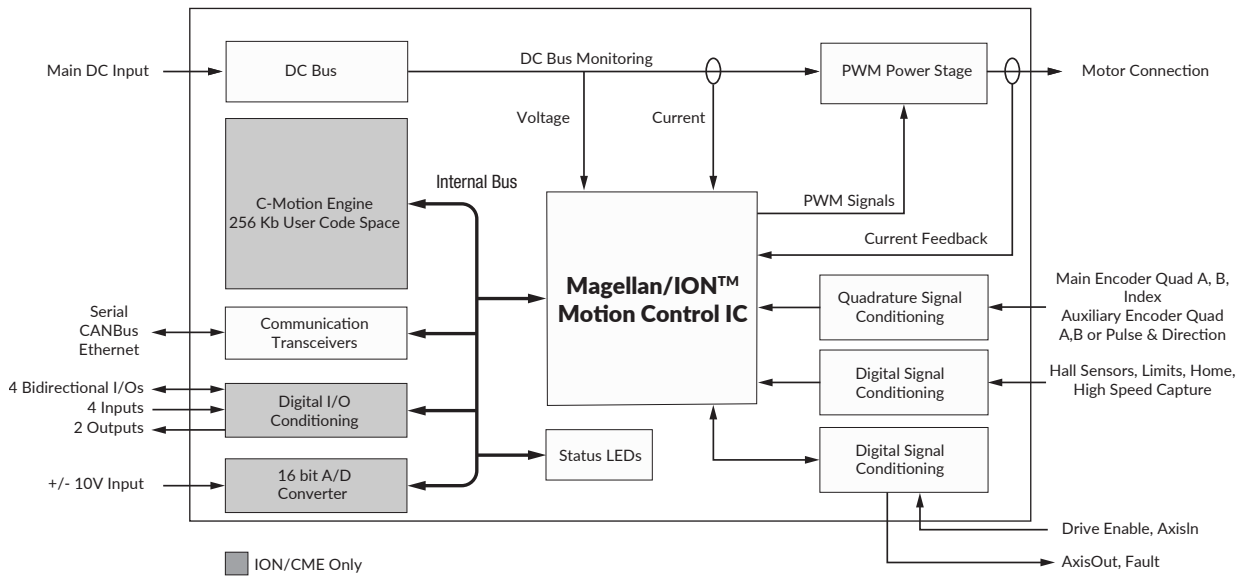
Main DC Input

DC Bus

DC Bus Monitoring

PWM Power Stage

Motor Connection

Voltage

Current

C-Motion Engine
256 Kb User Code Space

Internal Bus

PWM Signals

Current Feedback

Magellan/ION™
Motion Control IC

Main Encoder Quad A, B, Index
Auxiliary Encoder Quad A,B or Pulse & Direction

Quadrature Signal Conditioning

Serial
CANBus
Ethernet

Communication Transceivers

Digital Signal Conditioning

Hall Sensors, Limits, Home, High Speed Capture

4 Bidirectional I/Os
4 Inputs
2 Outputs

Digital I/O Conditioning

Status LEDs

Digital Signal Conditioning

+/- 10V Input

16 bit A/D Converter

Drive Enable, AxisIn

AxisOut, Fault

ION/CME Only